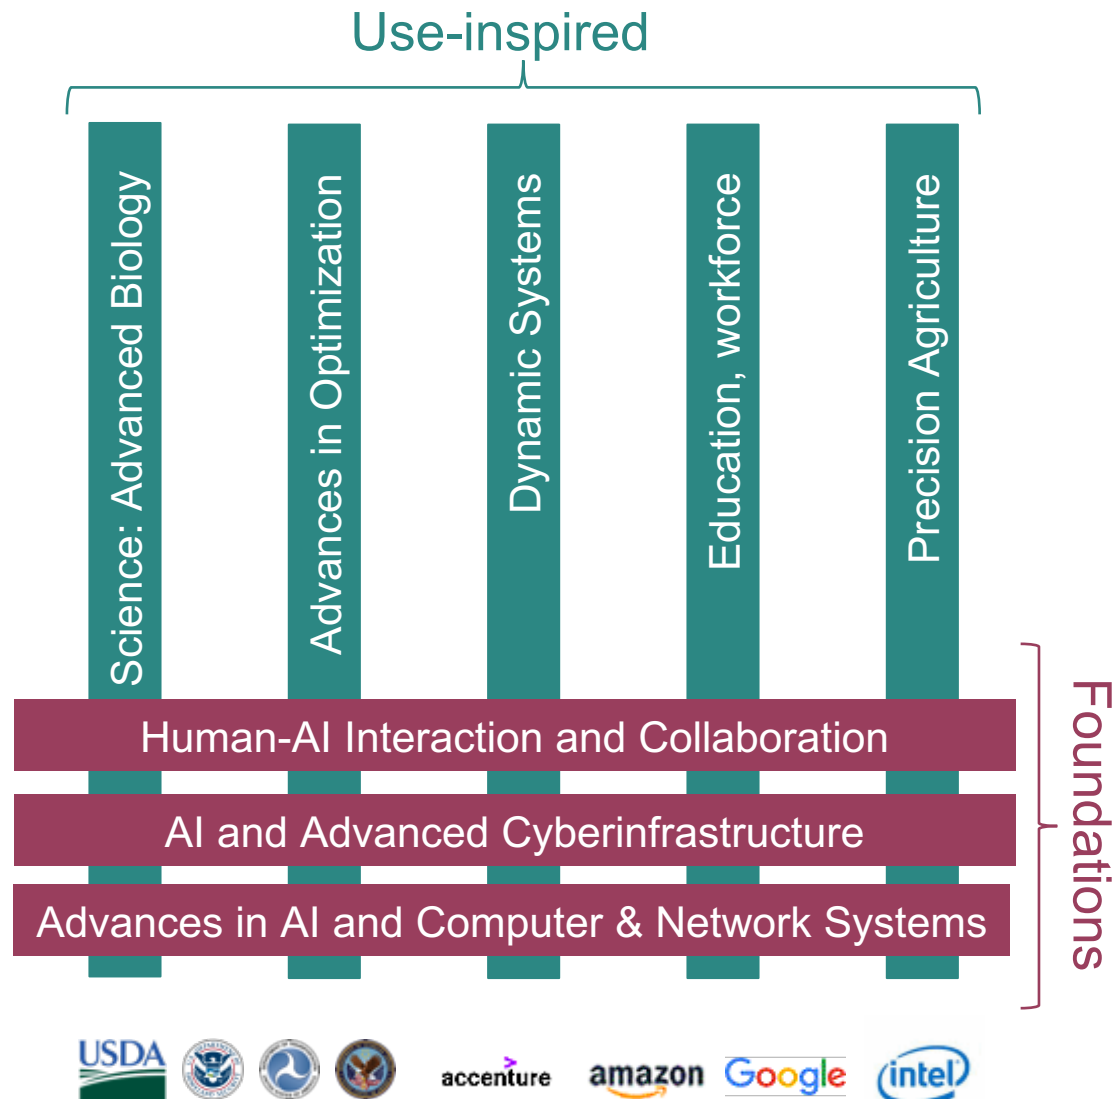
Use-inspired

Science: Advanced Biology

Advances in Optimization

Dynamic Systems

Education, workforce

Precision Agriculture

Human-AI Interaction and Collaboration

AI and Advanced Cyberinfrastructure

Advances in AI and Computer & Network Systems

Foundations

USDA

accenture

amazon

Google

intel